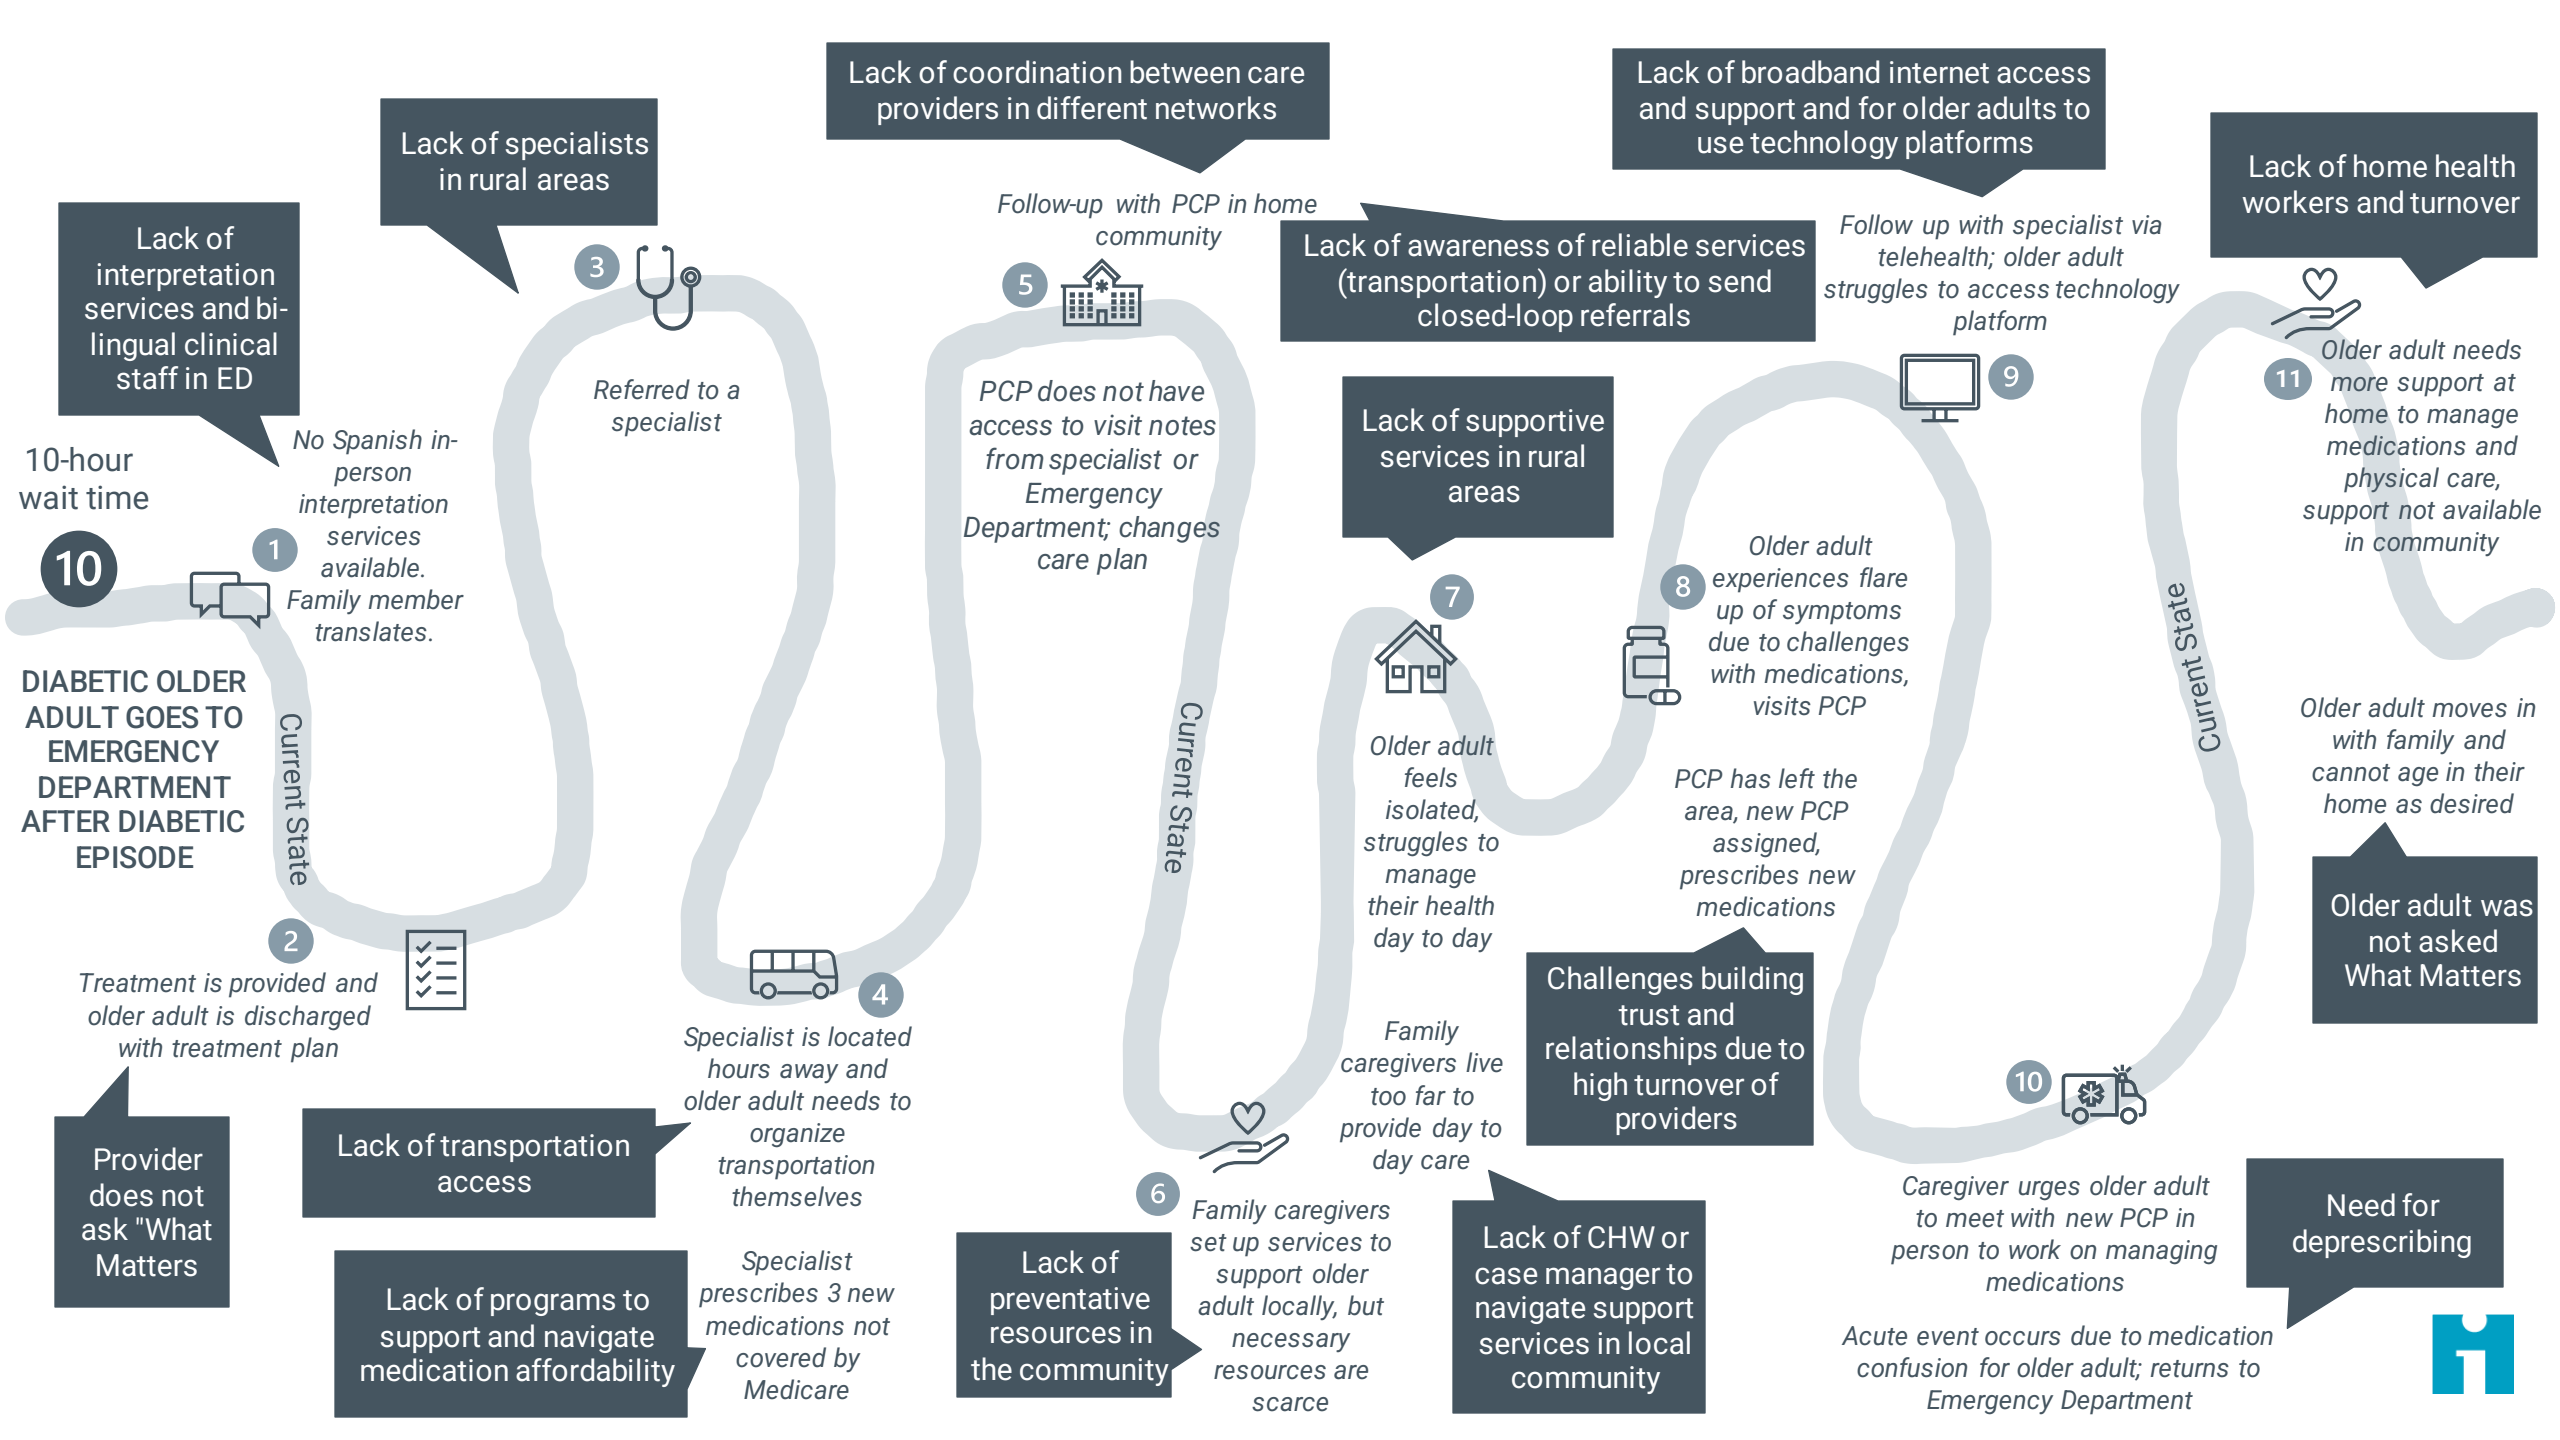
Lack of interpretation services and bilingual clinical staff in ED

10-hour wait time

10

DIABETIC OLDER ADULT GOES TO EMERGENCY DEPARTMENT AFTER DIABETIC EPISODE

1

No Spanish in-person interpretation services available. Family member translates.

Current State

2

Treatment is provided and older adult is discharged with treatment plan

Provider does not ask "What Matters

Lack of specialists in rural areas

3

Referred to a specialist

Lack of transportation access

Lack of programs to support and navigate medication affordability

4

Specialist is located hours away and older adult needs to organize transportation themselves

Specialist prescribes 3 new medications not covered by Medicare

Lack of coordination between care providers in different networks

Follow-up with PCP in home community

5

PCP does not have access to visit notes from specialist or Emergency Department; changes care plan

Current State

6

Family caregivers set up services to support older adult locally, but necessary resources are scarce

Lack of preventative resources in the community

Lack of awareness of reliable services (transportation) or ability to send closed-loop referrals

Lack of supportive services in rural areas

7

Older adult feels isolated, struggles to manage their health day to day

Family caregivers live too far to provide day to day care

Lack of CHW or case manager to navigate support services in local community

8

Older adult experiences flare up of symptoms due to challenges with medications, visits PCP

PCP has left the area, new PCP assigned, prescribes new medications

Challenges building trust and relationships due to high turnover of providers

Lack of broadband internet access and support and for older adults to use technology platforms

Follow up with specialist via telehealth; older adult struggles to access technology platform

9

Current State

10

Caregiver urges older adult to meet with new PCP in person to work on managing medications

Acute event occurs due to medication confusion for older adult; returns to Emergency Department

Need for deprescribing

Lack of home health workers and turnover

11

Older adult needs more support at home to manage medications and physical care, support not available in community

Older adult moves in with family and cannot age in their home as desired

Older adult was not asked What Matters